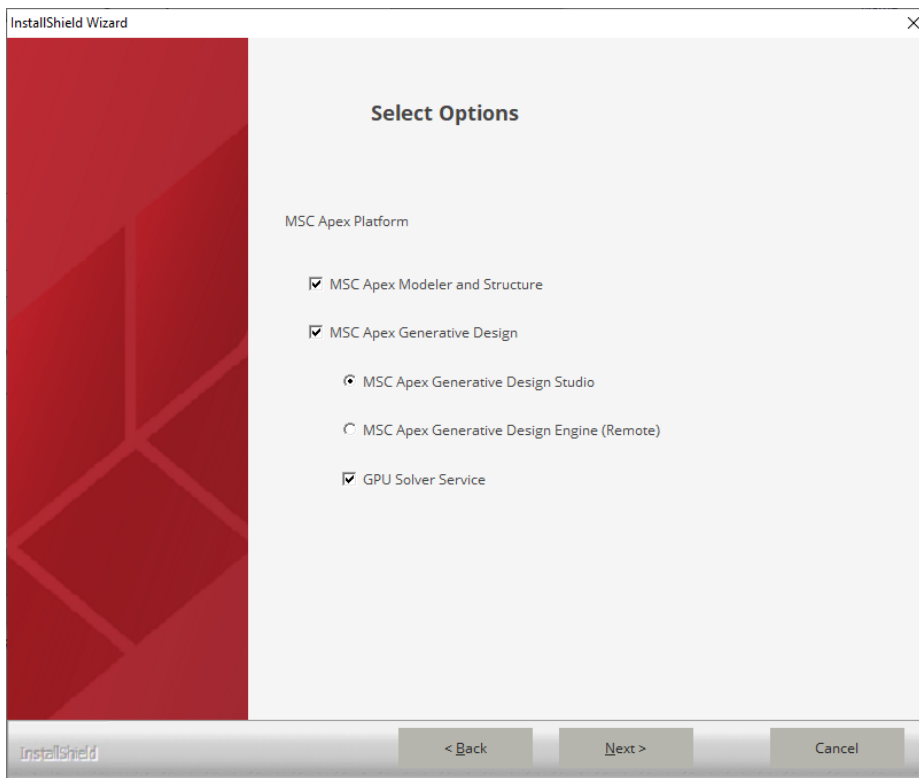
InstallShield Wizard

Select Options

MSC Apex Platform

MSC Apex Modeler and Structure

MSC Apex Generative Design

MSC Apex Generative Design Studio

MSC Apex Generative Design Engine (Remote)

GPU Solver Service

InstallShield

< Back

Next >

Cancel